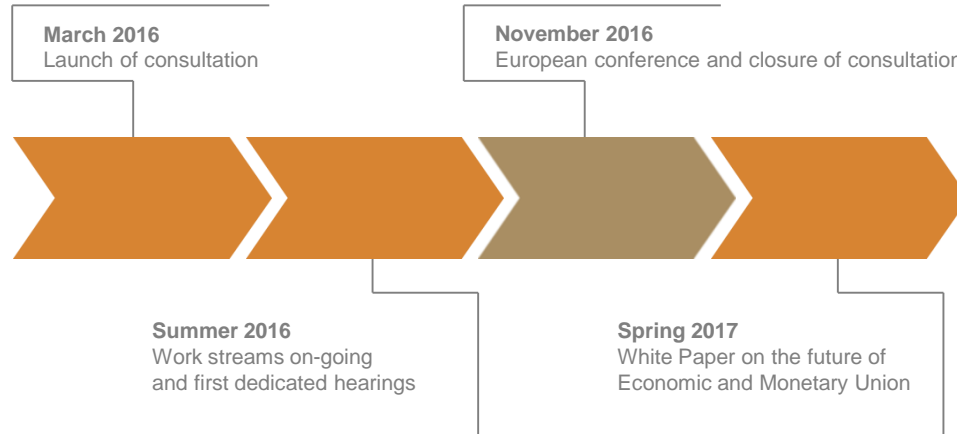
March 2016
Launch of consultation

November 2016
European conference and closure of consultatio

Summer 2016
Work streams on-going and first dedicated hearings

Spring 2017
White Paper on the future of Economic and Monetary Union